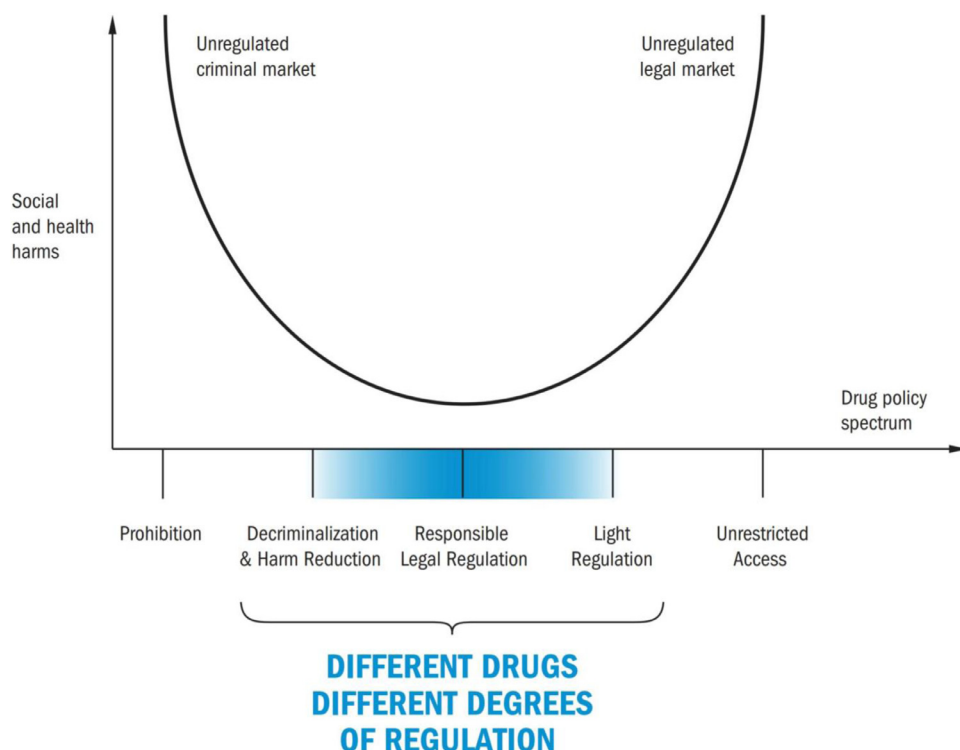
Unregulated criminal market

Unregulated legal market

Social and health harms

Drug policy spectrum

Prohibition

Decriminalization & Harm Reduction

Responsible Legal Regulation

Light Regulation

Unrestricted Access

DIFFERENT DRUGS DIFFERENT DEGREES OF REGULATION